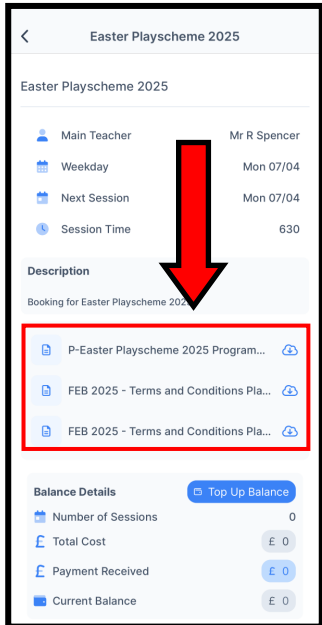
Easter Playscheme 2025

Easter Playscheme 2025

Main Teacher Mr R Spencer

Weekday Mon 07/04

Next Session Mon 07/04

Session Time 630

Description

Booking for Easter Playscheme 202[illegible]

P-Easter Playscheme 2025 Program...

FEB 2025 - Terms and Conditions Pla...

FEB 2025 - Terms and Conditions Pla...

Balance Details

Top Up Balance

Number of Sessions 0

Total Cost £ 0

Payment Received £ 0

Current Balance £ 0